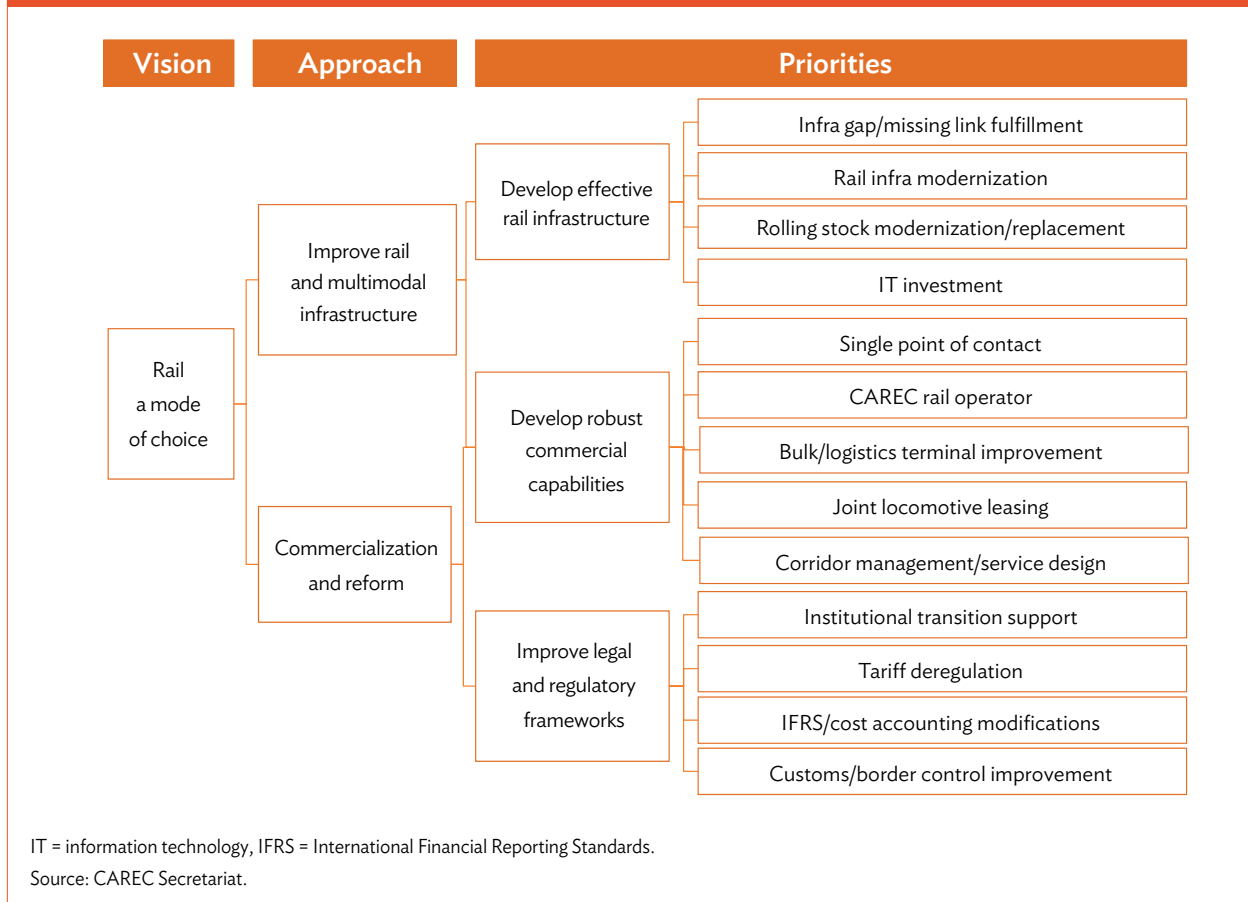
Vision

Approach

Priorities

Rail a mode of choice

Improve rail and multimodal infrastructure

Commercialization and reform

Develop effective rail infrastructure

Develop robust commercial capabilities

Improve legal and regulatory frameworks

Infra gap/missing link fulfillment

Rail infra modernization

Rolling stock modernization/replacement

IT investment

Single point of contact

CAREC rail operator

Bulk/logistics terminal improvement

Joint locomotive leasing

Corridor management/service design

Institutional transition support

Tariff deregulation

IFRS/cost accounting modifications

Customs/border control improvement

IT = information technology, IFRS = International Financial Reporting Standards.

Source: CAREC Secretariat.